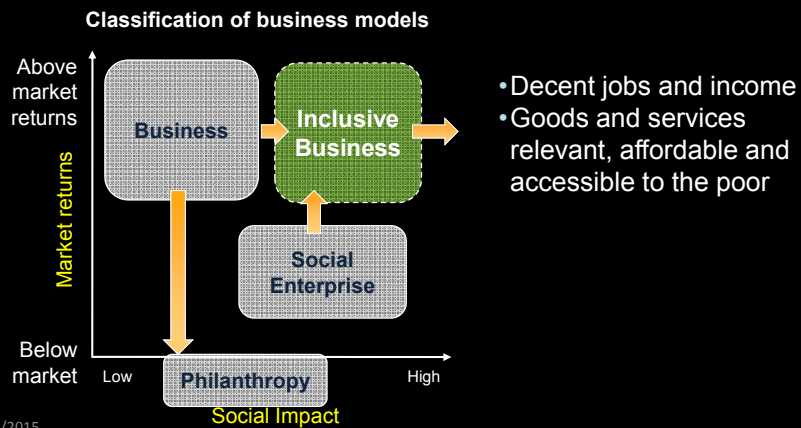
Classification of business models

Above market returns

Below market

Market returns

Business

Inclusive Business

Social Enterprise

Philanthropy

Low

High

Social Impact

•Decent jobs and income
•Goods and services relevant, affordable and accessible to the poor

/2015